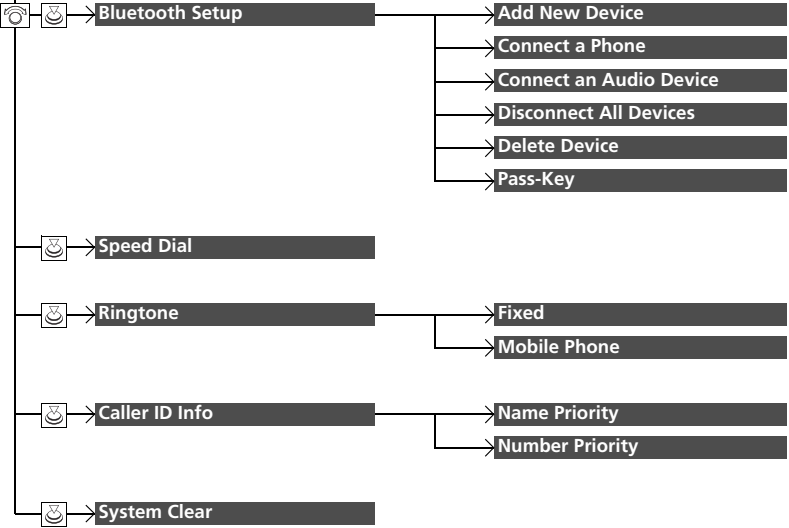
Bluetooth Setup
Add New Device
Connect a Phone
Connect an Audio Device
Disconnect All Devices
Delete Device
Pass-Key

Speed Dial

Ringtone
Fixed
Mobile Phone

Caller ID Info
Name Priority
Number Priority

System Clear